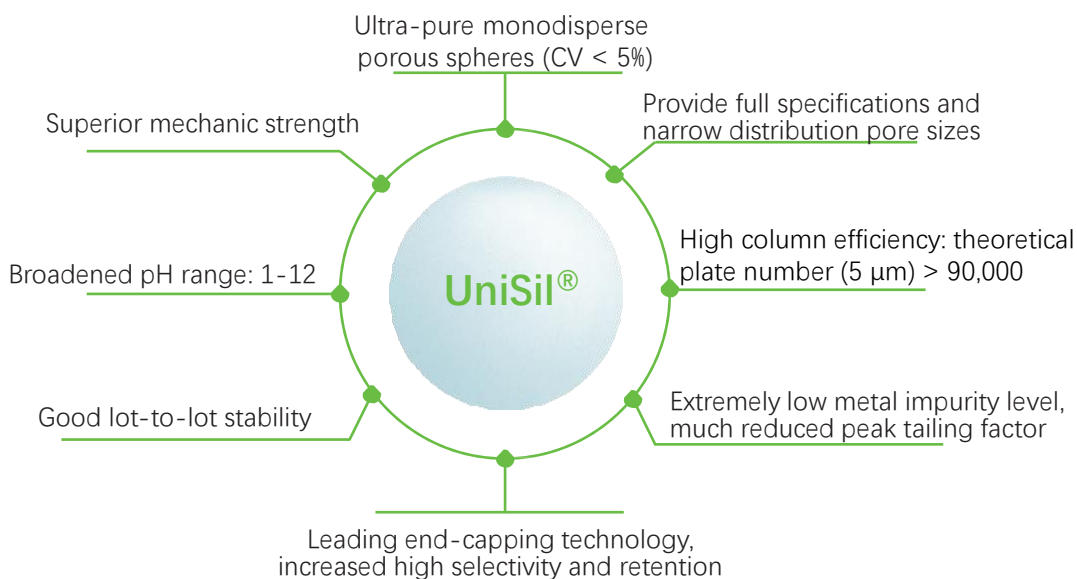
Ultra-pure monodisperse porous spheres (CV < 5%)

Superior mechanic strength

Provide full specifications and narrow distribution pore sizes

UniSil®

High column efficiency: theoretical plate number (5 μm) > 90,000

Broadened pH range: 1-12

Good lot-to-lot stability

Extremely low metal impurity level, much reduced peak tailing factor

Leading end-capping technology, increased high selectivity and retention